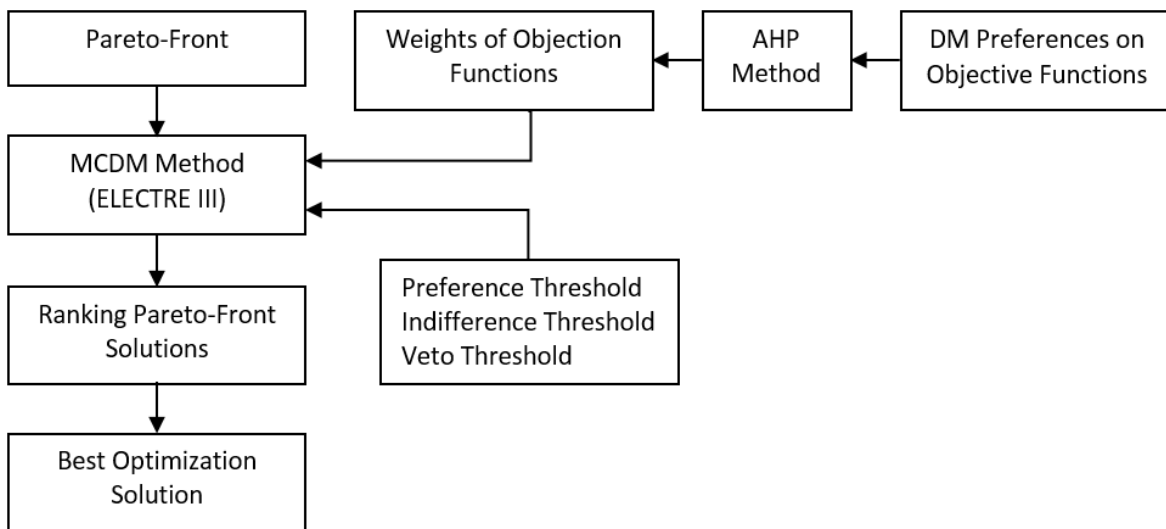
Pareto-Front

Weights of Objection Functions

AHP Method

DM Preferences on Objective Functions

MCDM Method (ELECTRE III)

Ranking Pareto-Front Solutions

Preference Threshold
Indifference Threshold
Veto Threshold

Best Optimization Solution